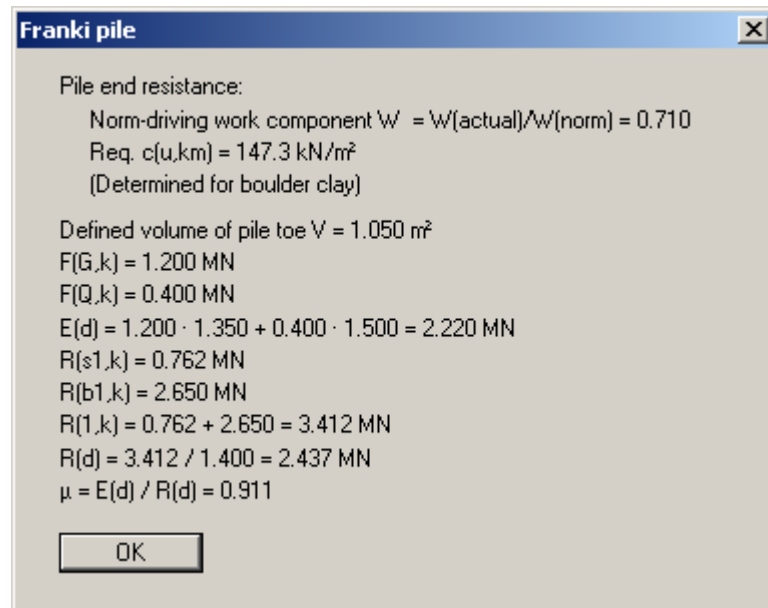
Franki pile

Pile end resistance:

Norm-driving work component W = W(actual)/W(norm) = 0.710

Req. c(u,km) = 147.3 kN/m²

(Determined for boulder clay)

Defined volume of pile toe V = 1.050 m³

F(G,k) = 1.200 MN

F(Q,k) = 0.400 MN

E(d) = 1.200 · 1.350 + 0.400 · 1.500 = 2.220 MN

R(s1,k) = 0.762 MN

R(b1,k) = 2.650 MN

R(1,k) = 0.762 + 2.650 = 3.412 MN

R(d) = 3.412 / 1.400 = 2.437 MN

μ = E(d) / R(d) = 0.911

OK